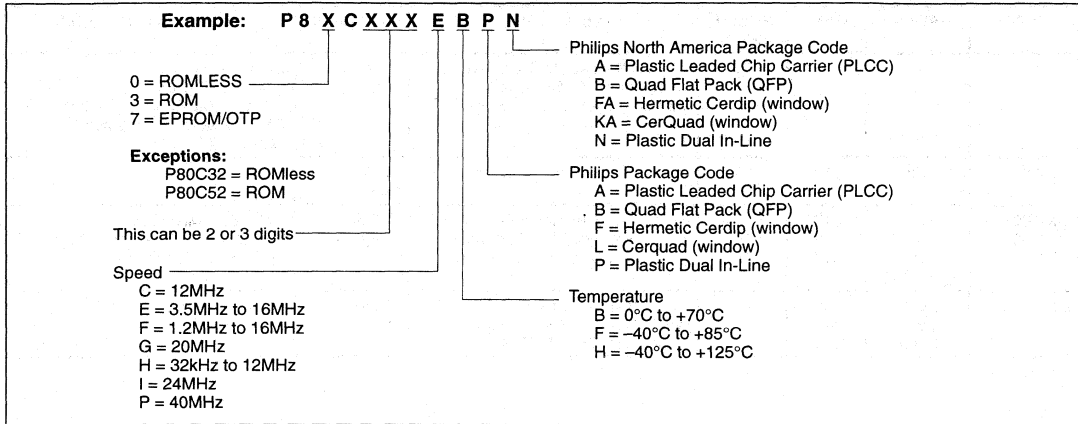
Example: P 8 X C X X X E B P N

0 = ROMLESS
3 = ROM
7 = EPROM/OTP

Exceptions:
P80C32 = ROMless
P80C52 = ROM

This can be 2 or 3 digits

Speed
C = 12MHz
E = 3.5MHz to 16MHz
F = 1.2MHz to 16MHz
G = 20MHz
H = 32kHz to 12MHz
I = 24MHz
P = 40MHz

Philips North America Package Code
A = Plastic Leaded Chip Carrier (PLCC)
B = Quad Flat Pack (QFP)
FA = Hermetic Cerdip (window)
KA = CerQuad (window)
N = Plastic Dual In-Line

Philips Package Code
A = Plastic Leaded Chip Carrier (PLCC)
B = Quad Flat Pack (QFP)
F = Hermetic Cerdip (window)
L = Cerquad (window)
P = Plastic Dual In-Line

Temperature
B = 0°C to +70°C
F = –40°C to +85°C
H = –40°C to +125°C